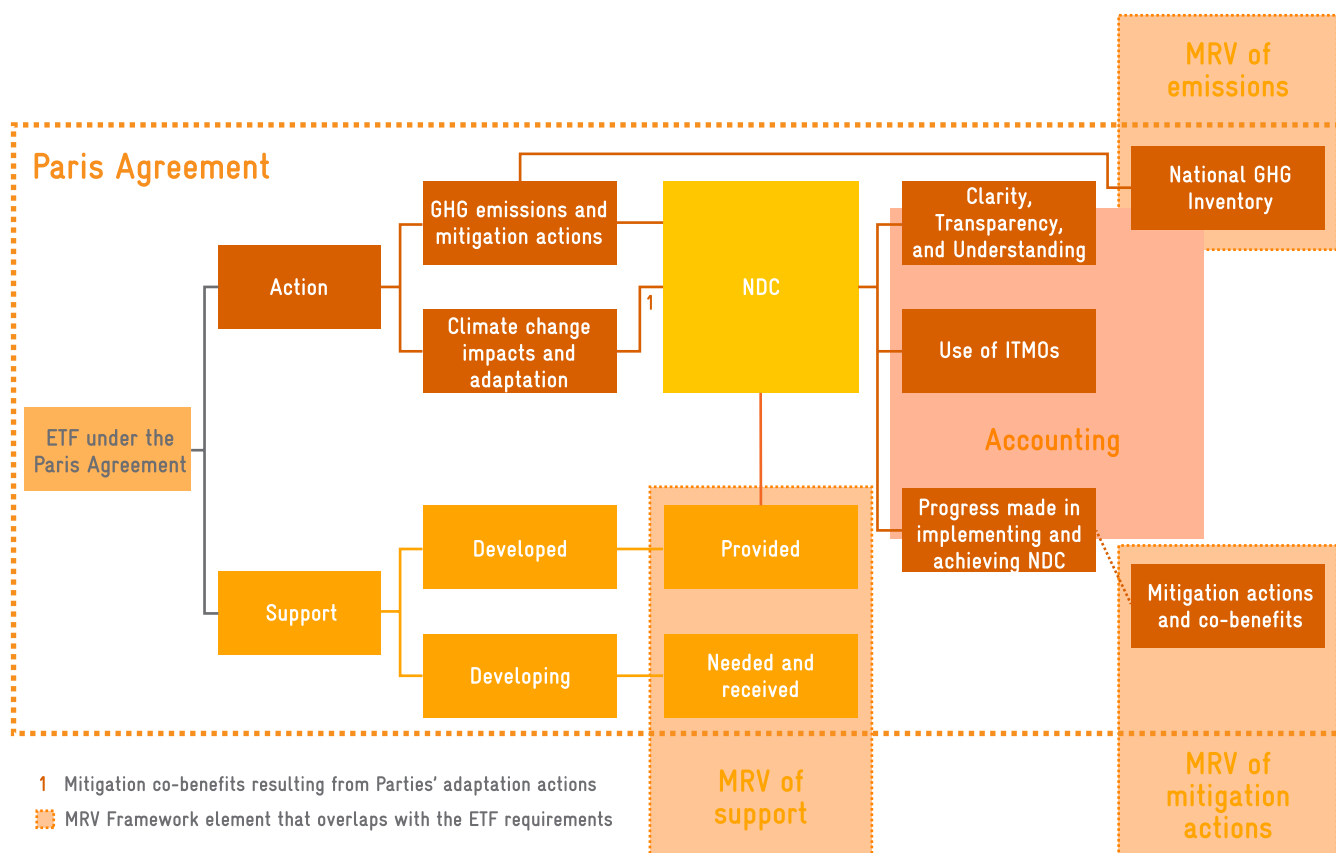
MRV of emissions

Paris Agreement

National GHG Inventory

GHG emissions and mitigation actions

Clarity, Transparency, and Understanding

Action

1

NDC

Climate change impacts and adaptation

Use of ITMOs

ETF under the Paris Agreement

Accounting

Progress made in implementing and achieving NDC

Developed

Provided

Mitigation actions and co-benefits

Support

Developing

Needed and received

1 Mitigation co-benefits resulting from Parties' adaptation actions

MRV Framework element that overlaps with the ETF requirements

MRV of support

MRV of mitigation actions